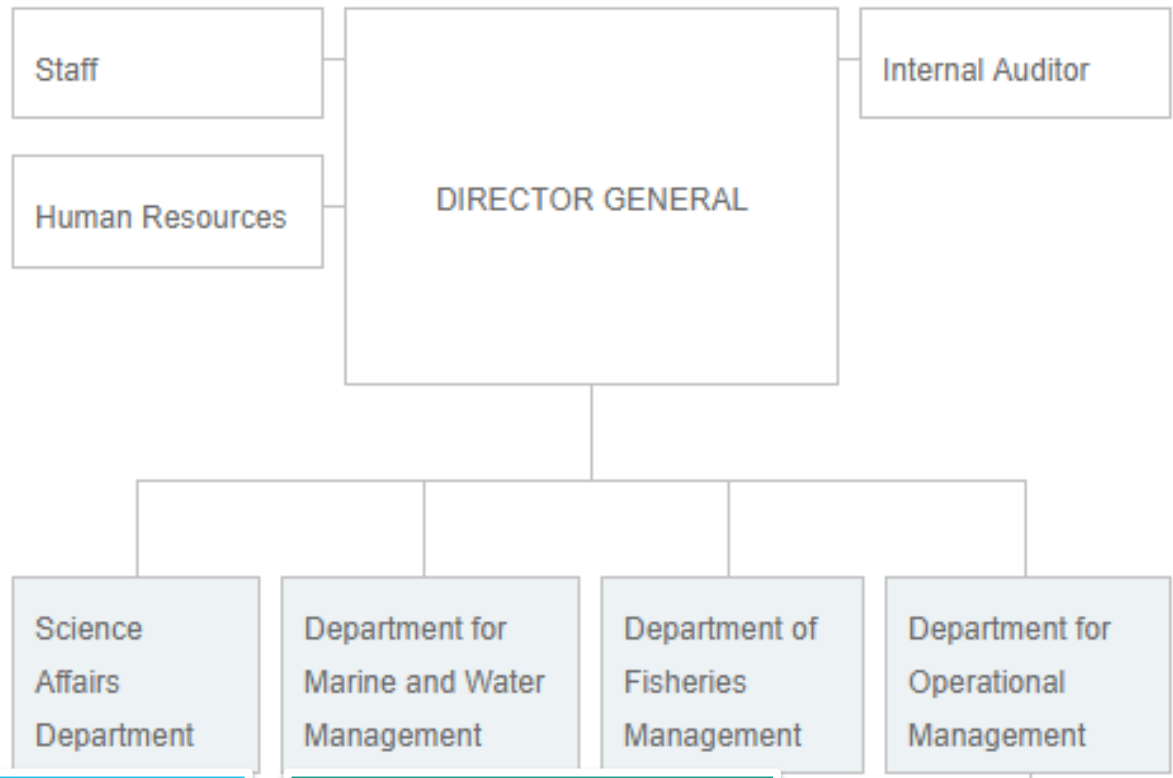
Staff

Human Resources

DIRECTOR GENERAL

Internal Auditor

Science Affairs Department

Department for Marine and Water Management

Department of Fisheries Management

Department for Operational Management